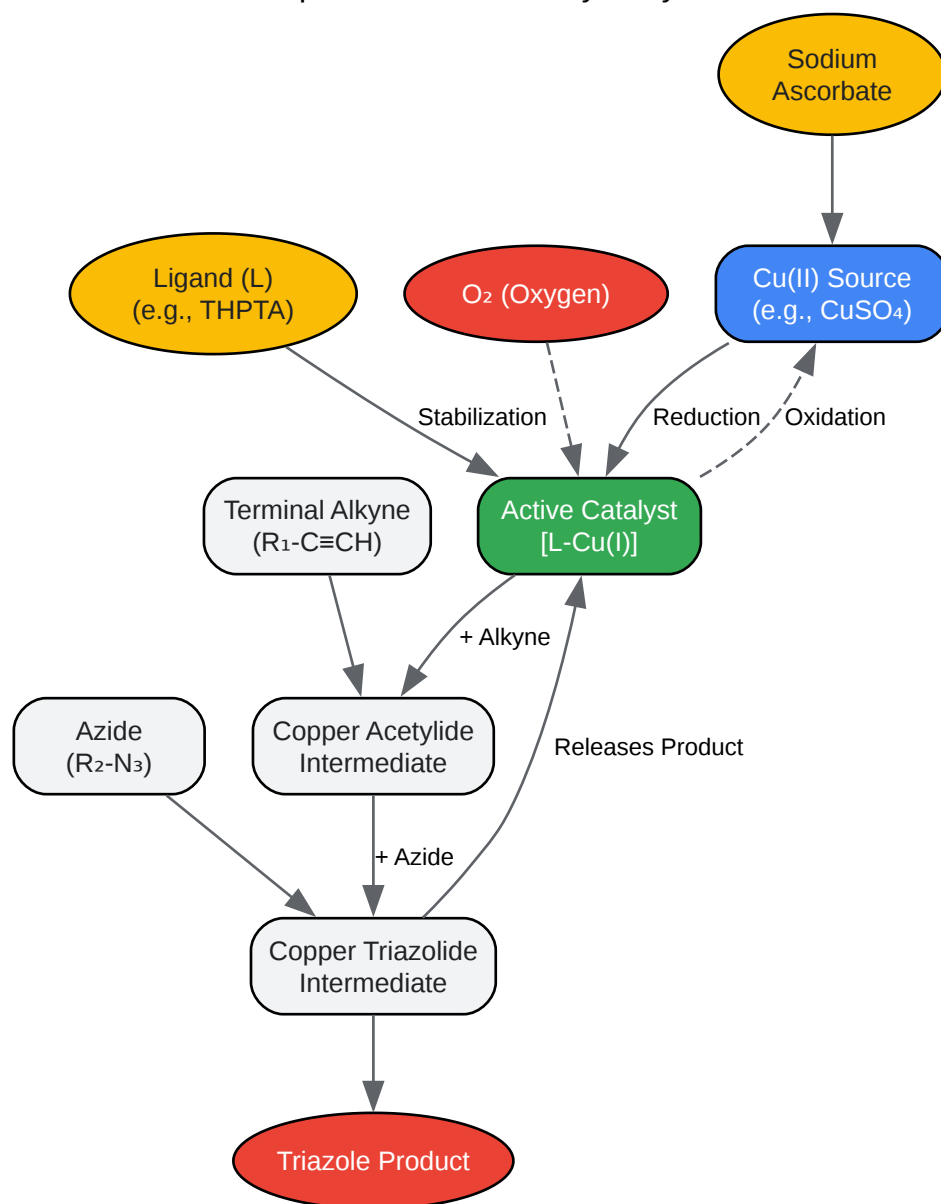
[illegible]

Sodium Ascorbate

Ligand (L) (e.g., THPTA)

$O_2$ (Oxygen)

Cu(II) Source (e.g., $CuSO_4$)

Stabilization

Reduction

Oxidation

Terminal Alkyne ($R_1$-C≡CH)

Active Catalyst [L-Cu(I)]

+ Alkyne

Azide ($R_2$-$N_3$)

Copper Acetylide Intermediate

Releases Product

+ Azide

Copper Triazolide Intermediate

Triazole Product